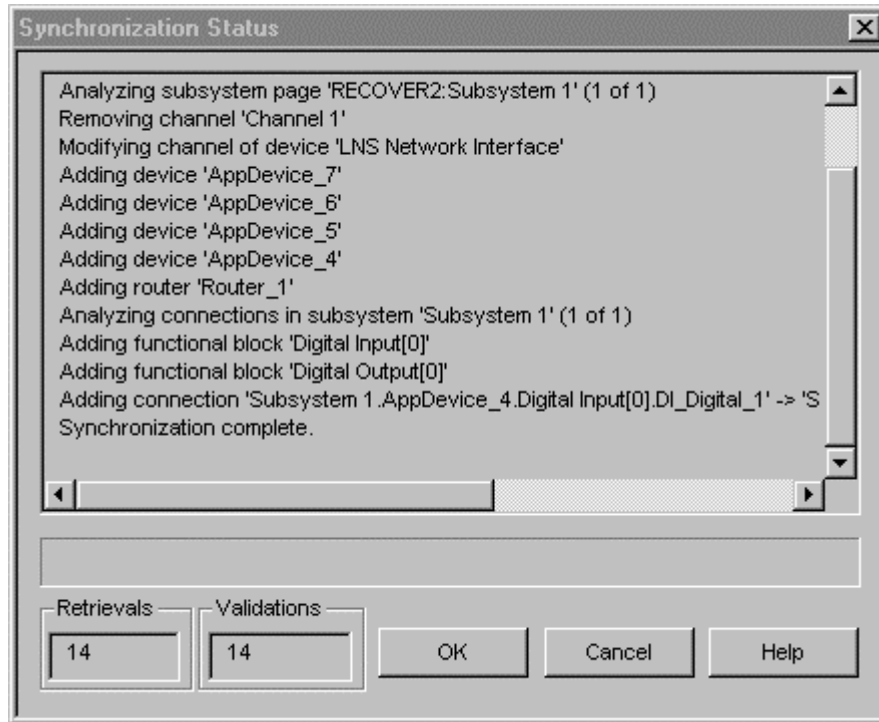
Synchronization Status

Analyzing subsystem page 'RECOVER2:Subsystem 1' (1 of 1)
Removing channel 'Channel 1'
Modifying channel of device 'LNS Network Interface'
Adding device 'AppDevice_7'
Adding device 'AppDevice_6'
Adding device 'AppDevice_5'
Adding device 'AppDevice_4'
Adding router 'Router_1'
Analyzing connections in subsystem 'Subsystem 1' (1 of 1)
Adding functional block 'Digital Input[0]'
Adding functional block 'Digital Output[0]'
Adding connection 'Subsystem 1.AppDevice_4.Digital Input[0].DI_Digital_1' -> 'S
Synchronization complete.

Retrievals
14

Validations
14

OK

Cancel

Help